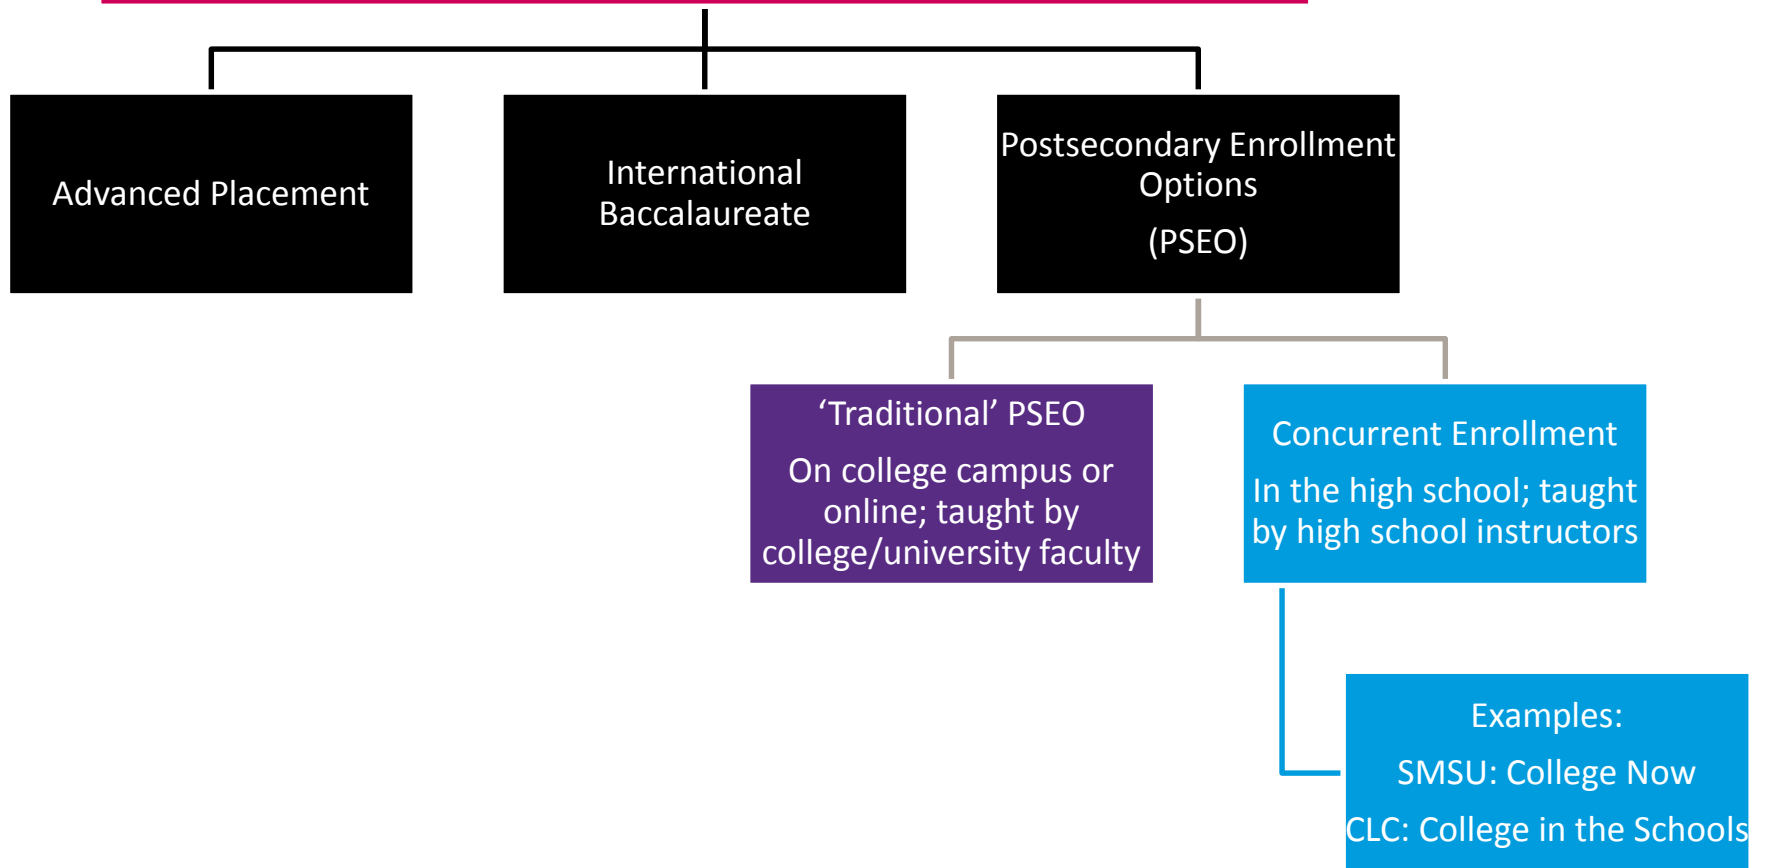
Advanced Placement

International Baccalaureate

Postsecondary Enrollment Options

(PSEO)

‘Traditional’ PSEO

On college campus or online; taught by college/university faculty

Concurrent Enrollment

In the high school; taught by high school instructors

Examples:

SMSU: College Now

CLC: College in the Schools